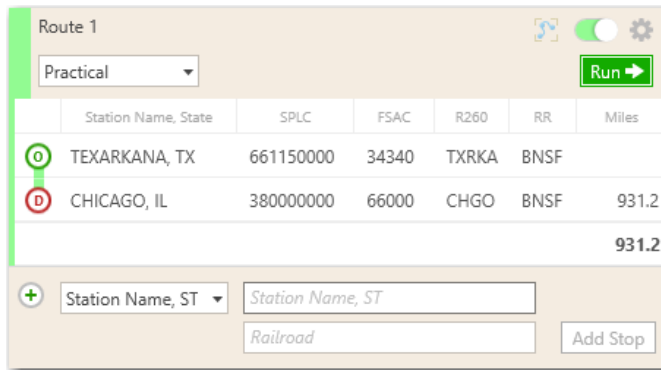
Route 1

Practical

Run

| | Station Name, State | SPLC | FSAC | R260 | RR | Miles |
|---|---|---|---|---|---|---|
| O | TEXARKANA, TX | 661150000 | 34340 | TXRKA | BNSF | |
| D | CHICAGO, IL | 380000000 | 66000 | CHGO | BNSF | 931.2 |
| | | | | | | 931.2 |

Station Name, ST

Station Name, ST

Railroad

Add Stop